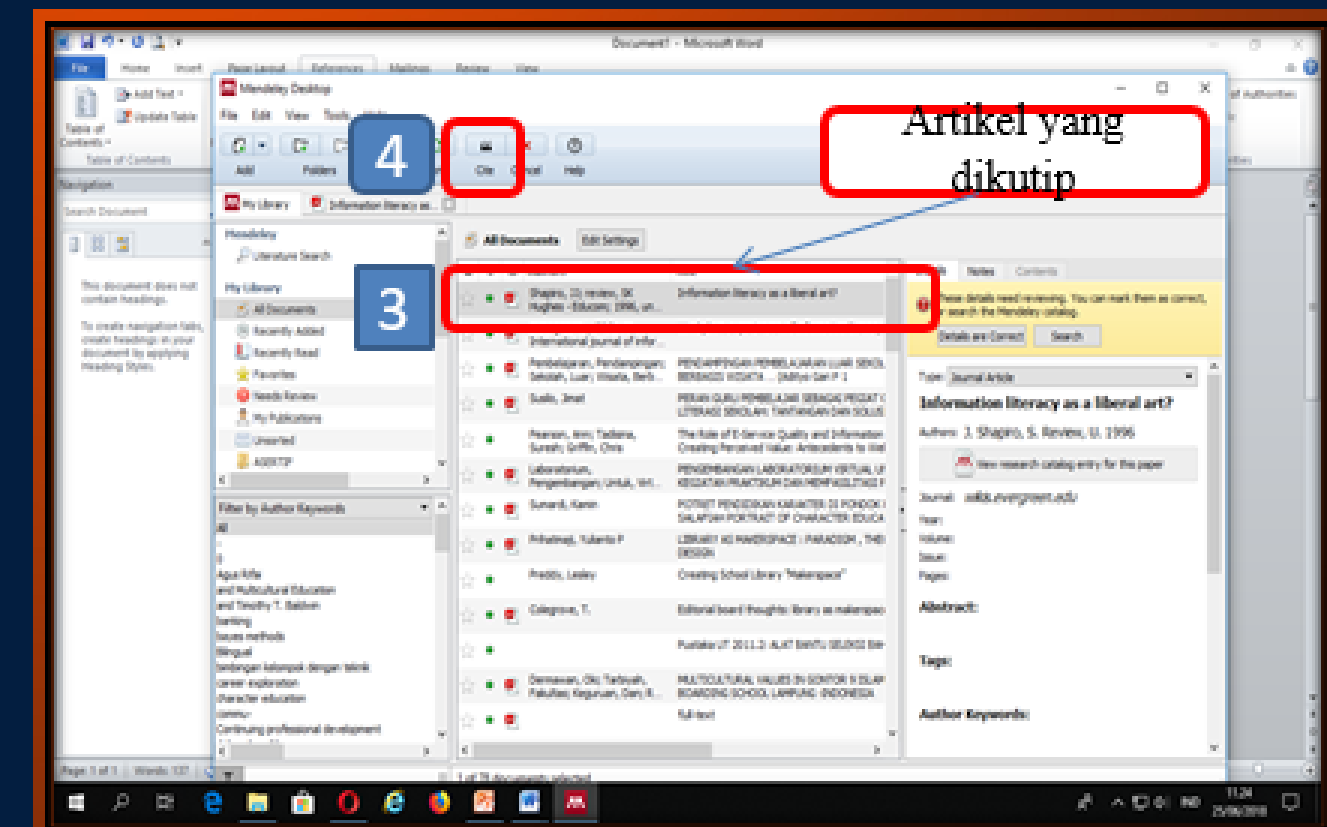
Document1 - Microsoft Word

File Home Insert Page Layout References Mailings Review View

Add Text Update Table Table of Contents

Table of Contents

Navigation

Search Document

This document does not contain headings.

To create navigation tabs, create headings in your document by applying Heading Styles.

Mendeley Desktop

File Edit View Tools Help

Add Folders Cite Check Help

4

Artikel yang dikutip

My Library Information literacy as a...

Mendeley

Literature Search

My Library

All Documents

Recently Added

Recently Read

Favorites

Needs Review

My Publications

Unsorted

ASERTIF

3

All Documents Edit Settings

Shapiro, J.J; review, SK Hughes - Educom; 1996, un... Information literacy as a liberal art?

International journal of infor...

Pembelajaran, Pendampingan; Sekolah, Luar; Wisata, Berb... PENDAMPINGAN PEMBELAJARAN LUAR SEKOLAH BERBASIS WISATA ... (Abby Gen P 1

Susilo, Jinat PERAN GURU PEMBELAJAR SEBAGAI PEGAT LITERASI SEKOLAH: TANTANGAN DAN SOLUSI

Pearson, Ann; Tadisina, Suresh; Griffin, Chris The Role of E-Service Quality and Information Creating Perceived Value: Antecedents to Web

Laboratorium, Pengembangan; Untuk, Vrt... PENGEMBANGAN LABORATORIUM VIRTUAL U KEGIATAN PRAKTIKUM DAN MEMFASILITASI

Sunardi, Kamin POTRET PENDIDIKAN KARAKTER DI PONDOK SALAFIYAH PORTRAIT OF CHARACTER EDUCA

Prihatmoji, Yulianto P LIBRARY AS MAKERSPACE : PARADIGM , THE DESIGN

Preddy, Lesley Creating School Library "Makerspace"

Colegrove, T. Editorial board thoughts: library as makerspace

Pustaka UT 2011.2: ALAT BANTU SELEKSI BAH

Darmawan, Oki; Tarbiyah, Fakultas; Keguruan, Dan; R... MULTICULTURAL VALUES IN GONTOR 9 ISLAM BOARDING SCHOOL LAMPUNG INDONESIA

Full text

1 of 78 documents selected

Filter by Author Keywords

All

Agus Rifai
and Multicultural Education
and Timothy T. Baldwin
banking
bayes methods
Bilingual
bimbingan kelompok dengan teknik
career exploration
character education
comm
Continuing professional development

Details Notes Contents

These details need reviewing. You can mark them as correct, or search the Mendeley catalog.

Details are Correct Search

Type: Journal Article

Information literacy as a liberal art?

Authors: J. Shapiro, S. Review, U. 1996

View research catalog entry for this paper

Journal: selfpk.evergreen.edu

Year:
Volume:
Issue:
Pages:

Abstract:

Tags:

Author Keywords:

Page 1 of 1 Words: 137

11:24 25/08/2018